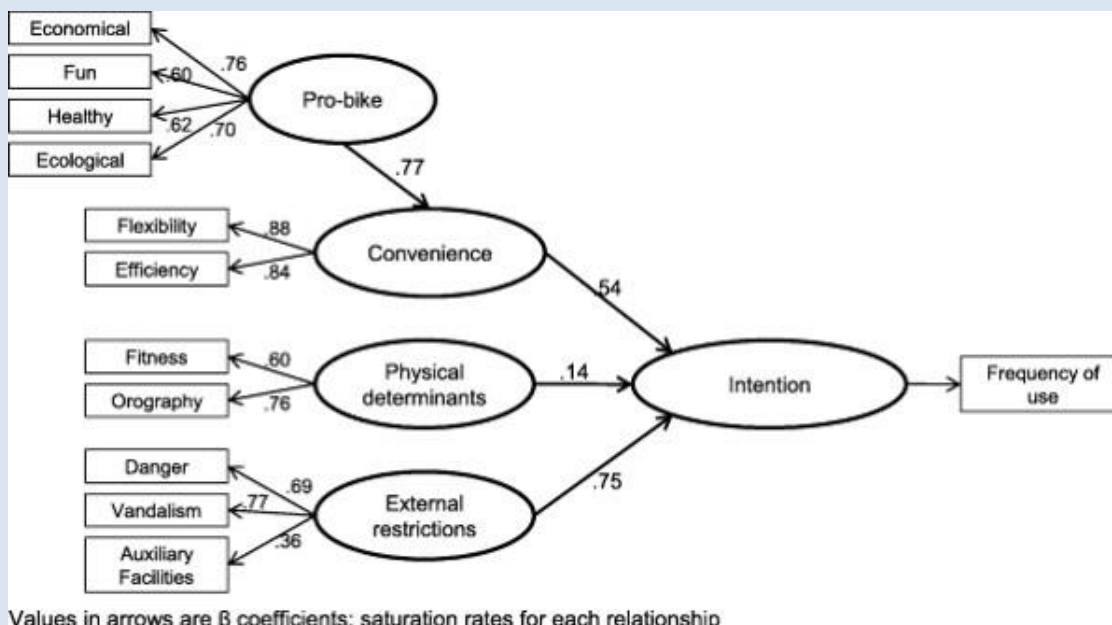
Economical
Fun
Healthy
Ecological
.76
.60
.62
.70
Pro-bike
.77
Flexibility
Efficiency
.88
.84
Convenience
.54
Fitness
Orography
.60
.76
Physical determinants
.14
Intention
Frequency of use
Danger
Vandalism
Auxiliary Facilities
.69
.77
.36
External restrictions
.75

Values in arrows are β coefficients; saturation rates for each relationship